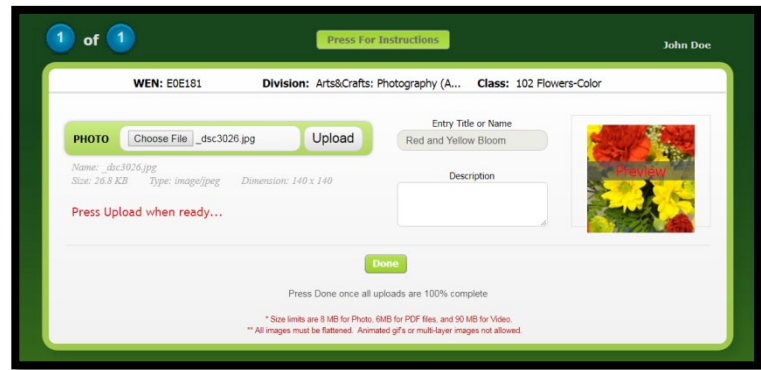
1 of 1

Press For Instructions

John Doe

WEN: E0E181 Division: Arts&Crafts: Photography (A... Class: 102 Flowers-Color

PHOTO Choose File _dsc3026.jpg Upload

Name: _dsc3026.jpg
Size: 26.8 KB Type: image/jpeg Dimension: 140 x 140

Press Upload when ready...

Entry Title or Name
Red and Yellow Bloom

Description

Preview

Done

Press Done once all uploads are 100% complete

* Size limits are 8 MB for Photo, 6MB for PDF files, and 90 MB for Video.
** All images must be flattened. Animated gif's or multi-layer images not allowed.